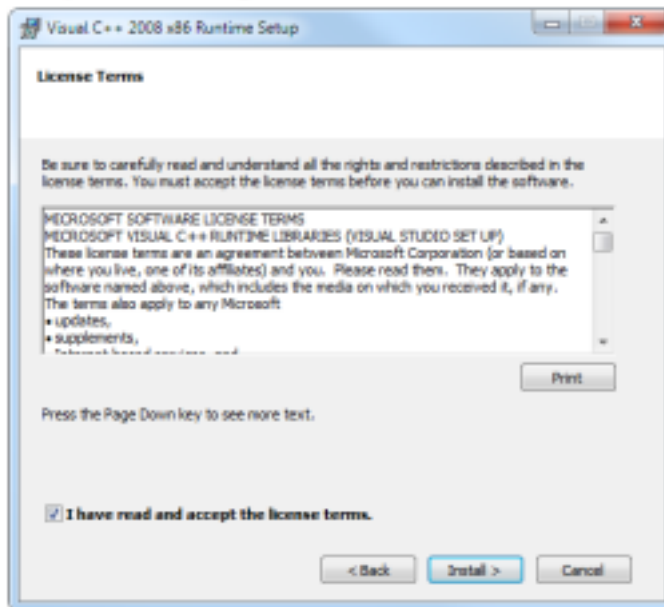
Visual C++ 2008 x86 Runtime Setup

License Terms

Be sure to carefully read and understand all the rights and restrictions described in the license terms. You must accept the license terms before you can install the software.

MICROSOFT SOFTWARE LICENSE TERMS
MICROSOFT VISUAL C++ RUNTIME LIBRARIES (VISUAL STUDIO SET UP)
These license terms are an agreement between Microsoft Corporation (or based on where you live, one of its affiliates) and you. Please read them. They apply to the software named above, which includes the media on which you received it, if any. The terms also apply to any Microsoft
• updates,
• supplements,
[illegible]

Print

Press the Page Down key to see more text.

I have read and accept the license terms.

< Back

Install >

Cancel